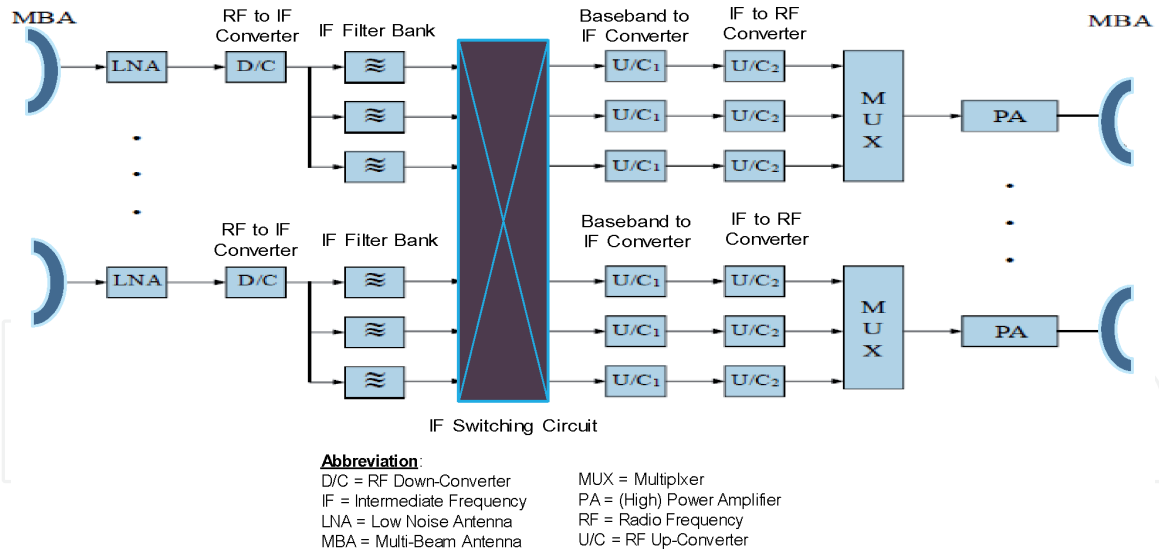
MBA

RF to IF Converter

IF Filter Bank

Baseband to IF Converter

IF to RF Converter

MBA

LNA

D/C

≋

≋

≋

$U/C_1$

$U/C_2$

$U/C_1$

$U/C_2$

$U/C_1$

$U/C_2$

MUX

PA

RF to IF Converter

IF Filter Bank

Baseband to IF Converter

IF to RF Converter

LNA

D/C

≋

≋

≋

$U/C_1$

$U/C_2$

$U/C_1$

$U/C_2$

$U/C_1$

$U/C_2$

MUX

PA

IF Switching Circuit

Abbreviation:
D/C = RF Down-Converter
IF = Intermediate Frequency
LNA = Low Noise Antenna
MBA = Multi-Beam Antenna

MUX = Multiplxer
PA = (High) Power Amplifier
RF = Radio Frequency
U/C = RF Up-Converter